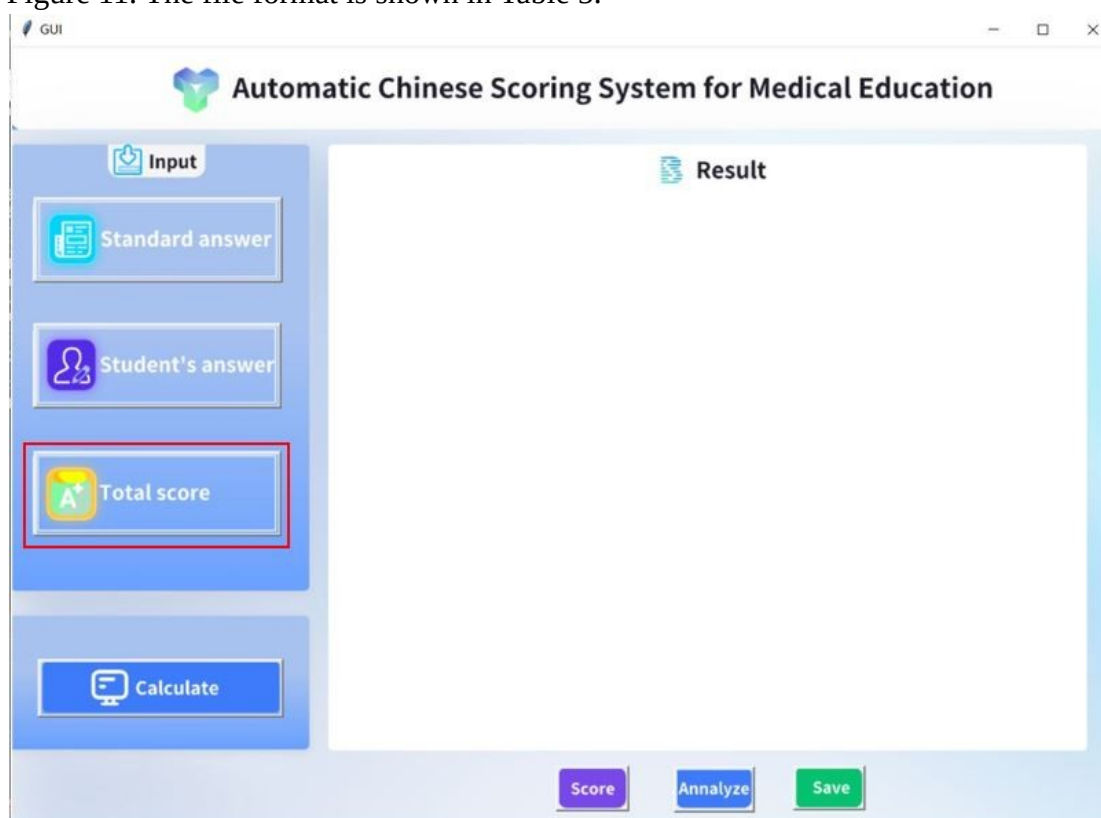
Figure 11. The file format is shown in Table 3.

GUI

Automatic Chinese Scoring System for Medical Education

Input

Standard answer

Student's answer

Total score

Calculate

Result

Score

Annalyze

Save